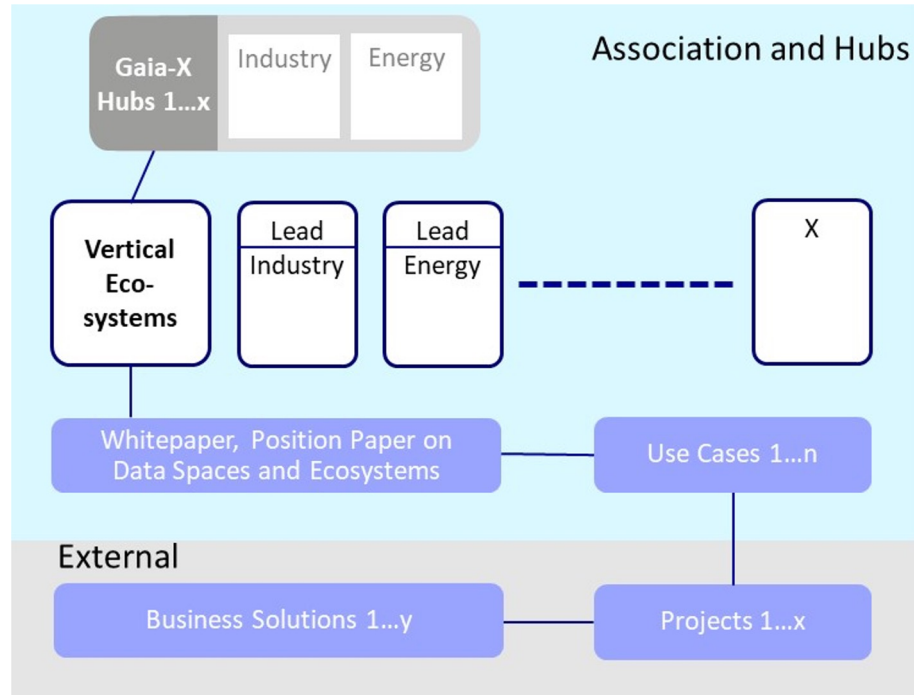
Gaia-X Hubs 1...x

Industry

Energy

Association and Hubs

Vertical Eco-systems

Lead Industry

Lead Energy

X

Whitepaper, Position Paper on Data Spaces and Ecosystems

Use Cases 1...n

External

Business Solutions 1...y

Projects 1...x